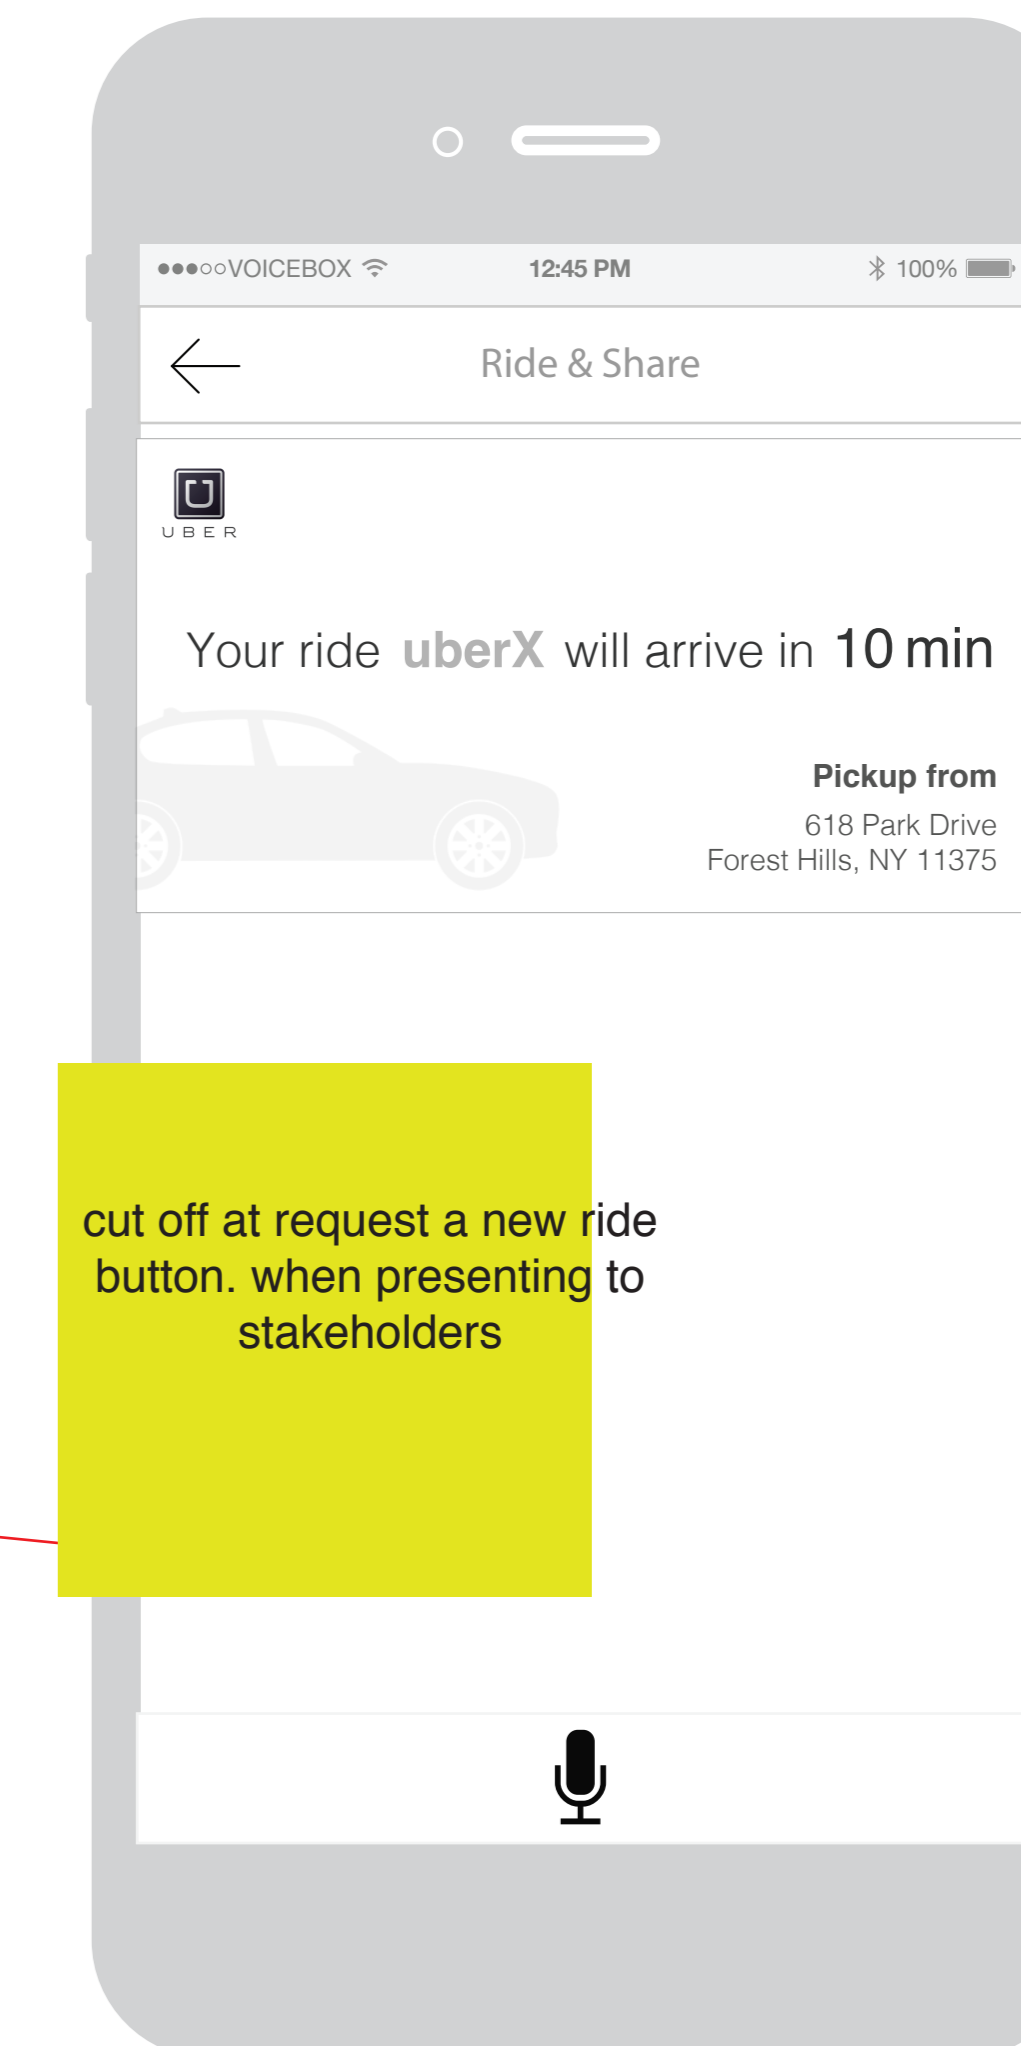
●●●○○VOICEBOX 12:45 PM 100%

Ride & Share

UBER

Your ride uberX will arrive in 10 min

Pickup from
618 Park Drive
Forest Hills, NY 11375

cut off at request a new ride button. when presenting to stakeholders